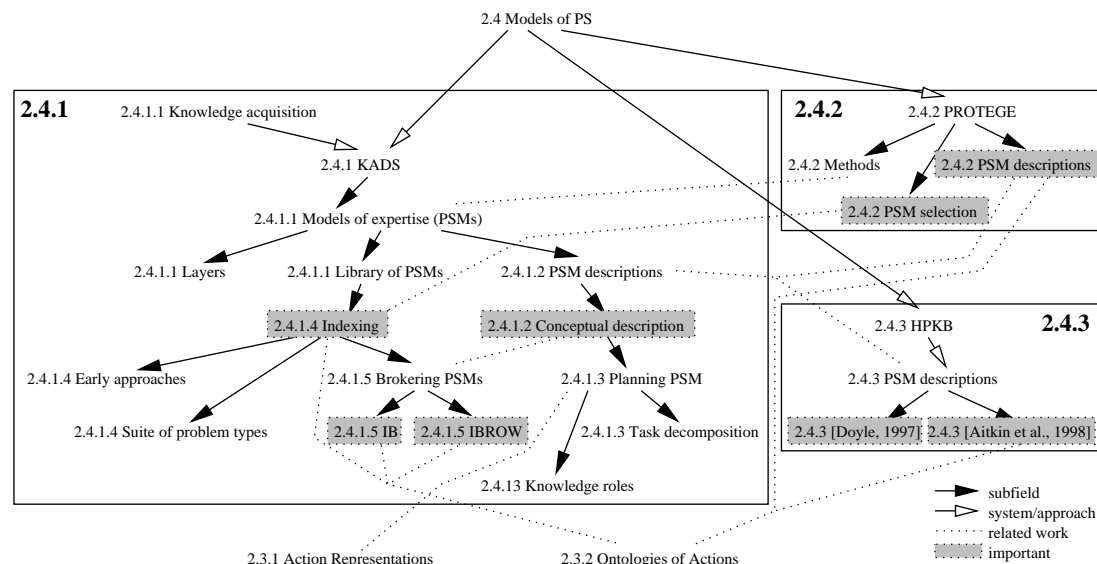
2.4 Models of PS

2.4.1

2.4.1.1 Knowledge acquisition

2.4.1 KADS

2.4.1.1 Models of expertise (PSMs)

2.4.1.1 Layers

2.4.1.1 Library of PSMs

2.4.1.2 PSM descriptions

2.4.1.4 Indexing

2.4.1.2 Conceptual description

2.4.1.4 Early approaches

2.4.1.5 Brokering PSMs

2.4.1.3 Planning PSM

2.4.1.4 Suite of problem types

2.4.1.5 IB

2.4.1.5 IBROW

2.4.1.3 Task decomposition

2.4.13 Knowledge roles

2.4.2

2.4.2 PROTEGE

2.4.2 Methods

2.4.2 PSM descriptions

2.4.2 PSM selection

2.4.3 HPKB

2.4.3

2.4.3 PSM descriptions

2.4.3 [Doyle, 1997]

2.4.3 [Aitkin et al., 1998]

subfield

system/approach

related work

important

2.3.1 Action Representations

2.3.2 Ontologies of Actions